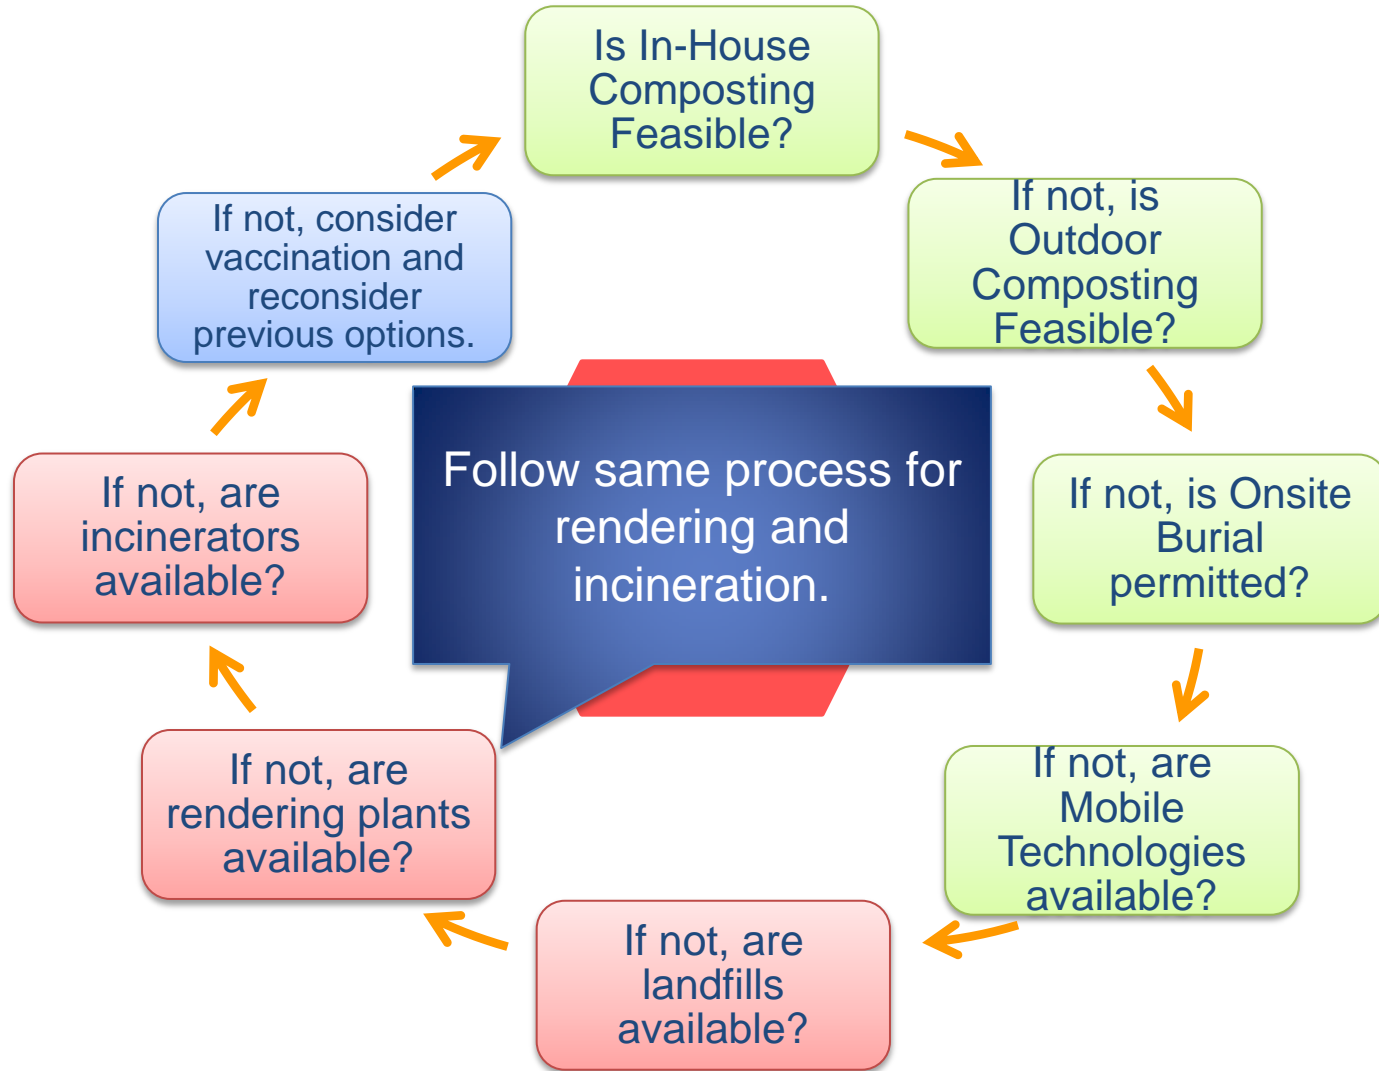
Is In-House Composting Feasible?

If not, is Outdoor Composting Feasible?

If not, is Onsite Burial permitted?

If not, are Mobile Technologies available?

If not, are landfills available?

If not, are rendering plants available?

If not, are incinerators available?

If not, consider vaccination and reconsider previous options.

Follow same process for rendering and incineration.